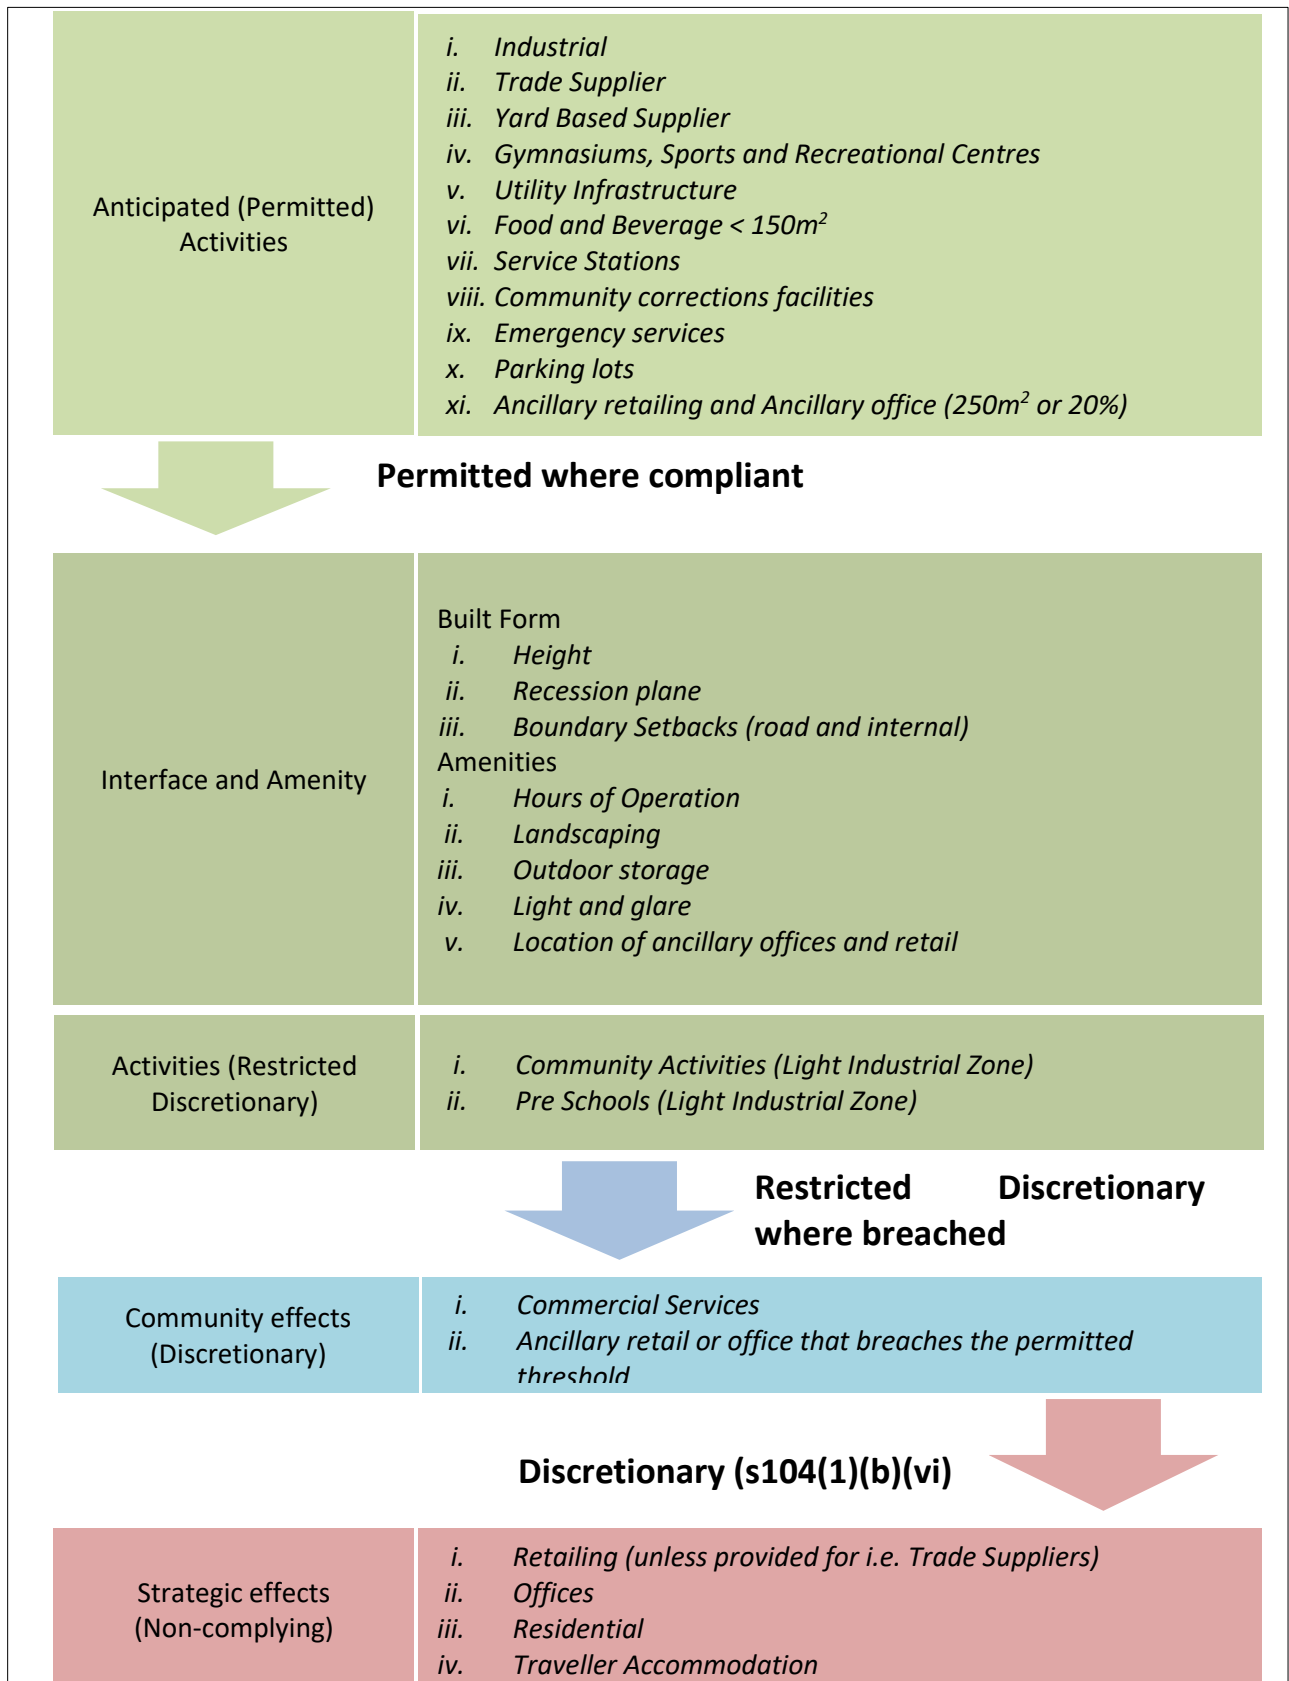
Anticipated (Permitted) Activities

i. Industrial
ii. Trade Supplier
iii. Yard Based Supplier
iv. Gymnasiums, Sports and Recreational Centres
v. Utility Infrastructure
vi. Food and Beverage < $150m^2$
vii. Service Stations
viii. Community corrections facilities
ix. Emergency services
x. Parking lots
xi. Ancillary retailing and Ancillary office ($250m^2$ or 20%)

Permitted where compliant

Interface and Amenity

Built Form
i. Height
ii. Recession plane
iii. Boundary Setbacks (road and internal)
Amenities
i. Hours of Operation
ii. Landscaping
iii. Outdoor storage
iv. Light and glare
v. Location of ancillary offices and retail

Activities (Restricted Discretionary)

i. Community Activities (Light Industrial Zone)
ii. Pre Schools (Light Industrial Zone)

Restricted Discretionary where breached

Community effects (Discretionary)

i. Commercial Services
ii. Ancillary retail or office that breaches the permitted threshold

Discretionary (s104(1)(b)(vi)

Strategic effects (Non-complying)

i. Retailing (unless provided for i.e. Trade Suppliers)
ii. Offices
iii. Residential
iv. Traveller Accommodation